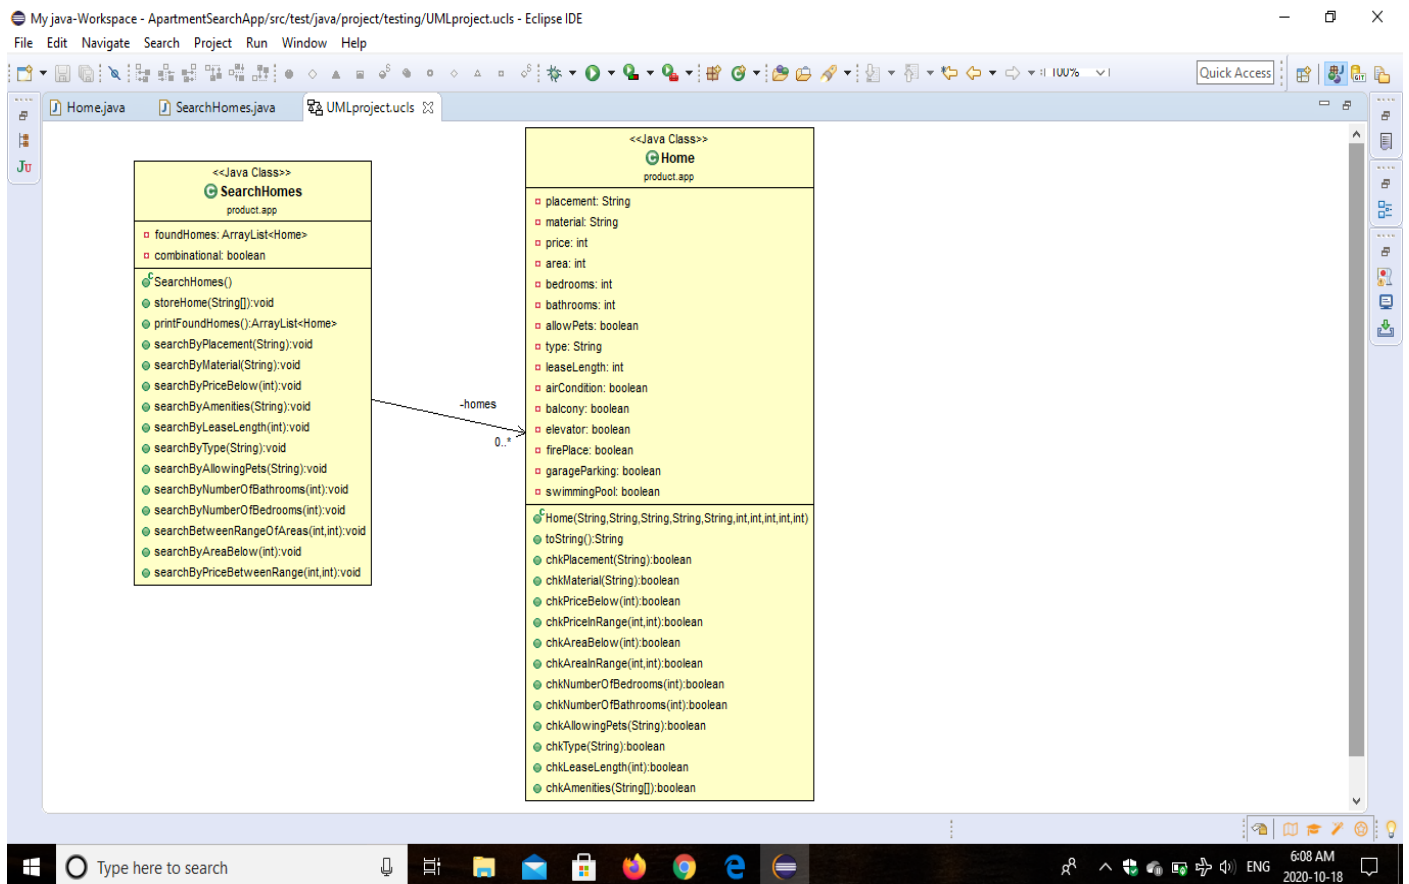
My java-Workspace - ApartmentSearchApp/src/test/java/project/testing/UMLproject.ucls - Eclipse IDE

File Edit Navigate Search Project Run Window Help

100%

Quick Access

Home.java SearchHomes.java UMLproject.ucls

<<Java Class>>
SearchHomes
product.app

foundHomes: ArrayList<Home>
combinational: boolean

SearchHomes()
storeHome(String[]):void
printFoundHomes():ArrayList<Home>
searchByPlacement(String):void
searchByMaterial(String):void
searchByPriceBelow(int):void
searchByAmenities(String):void
searchByLeaseLength(int):void
searchByType(String):void
searchByAllowingPets(String):void
searchByNumberOfBathrooms(int):void
searchByNumberOfBedrooms(int):void
searchBetweenRangeOfAreas(int,int):void
searchByAreaBelow(int):void
searchByPriceBetweenRange(int,int):void

-homes
0..*

<<Java Class>>
Home
product.app

placement: String
material: String
price: int
area: int
bedrooms: int
bathrooms: int
allowPets: boolean
type: String
leaseLength: int
airCondition: boolean
balcony: boolean
elevator: boolean
firePlace: boolean
garageParking: boolean
swimmingPool: boolean

Home(String,String,String,String,String,int,int,int,int,int)
toString():String
chkPlacement(String):boolean
chkMaterial(String):boolean
chkPriceBelow(int):boolean
chkPriceInRange(int,int):boolean
chkAreaBelow(int):boolean
chkAreaInRange(int,int):boolean
chkNumberOfBedrooms(int):boolean
chkNumberOfBathrooms(int):boolean
chkAllowingPets(String):boolean
chkType(String):boolean
chkLeaseLength(int):boolean
chkAmenities(String[]):boolean

Type here to search

ENG 6:08 AM 2020-10-18